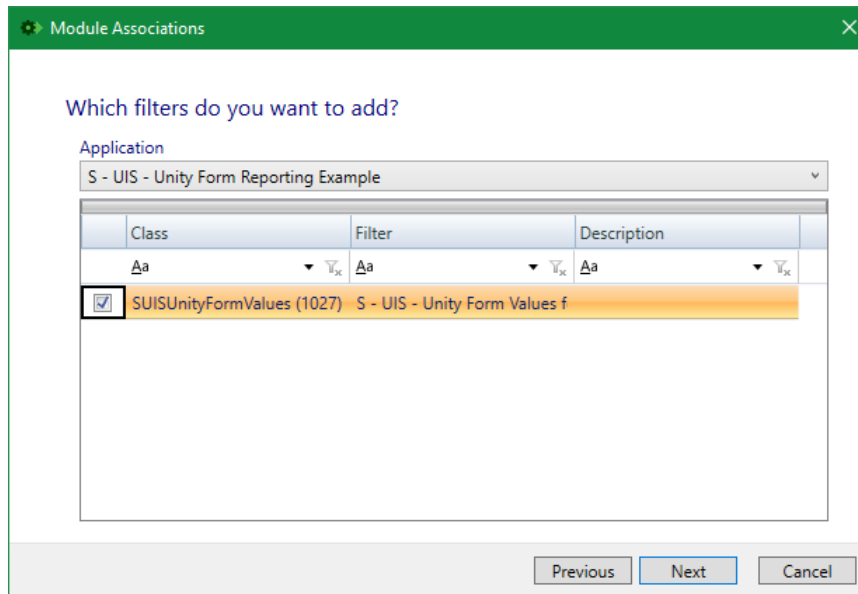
Module Associations

Which filters do you want to add?

Application
S - UIS - Unity Form Reporting Example

| | Class | Filter | Description |
|---|---|---|---|
| | Aa | Aa | Aa |
| ☑ | SUISUnityFormValues (1027) | S - UIS - Unity Form Values f | |

Previous Next Cancel